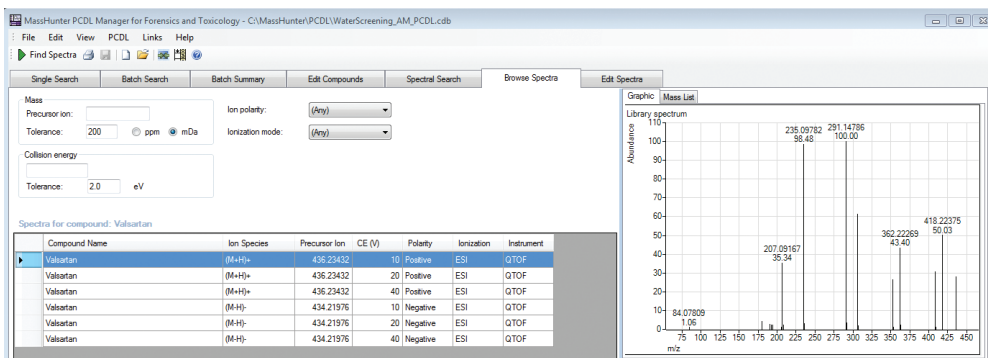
MassHunter PCDL Manager for Forensics and Toxicology - C:\MassHunter\PCDL\WaterScreening_AM_PCDL.cdb

File Edit View PCDL Links Help

Find Spectra

Single Search | Batch Search | Batch Summary | Edit Compounds | Spectral Search | Browse Spectra | Edit Spectra

Mass
Precursor ion:
Tolerance: 200 ppm mDa

Ion polarity: (Any)
Ionization mode: (Any)

Collision energy
Tolerance: 2.0 eV

Spectra for compound: Valsartan

| Compound Name | Ion Species | Precursor Ion | CE (V) | Polarity | Ionization | Instrument |
|---|---|---|---|---|---|---|
| Valsartan | (M+H)+ | 436.23432 | 10 | Positive | ESI | QTOF |
| Valsartan | (M+H)+ | 436.23432 | 20 | Positive | ESI | QTOF |
| Valsartan | (M+H)+ | 436.23432 | 40 | Positive | ESI | QTOF |
| Valsartan | (M-H)- | 434.21976 | 10 | Negative | ESI | QTOF |
| Valsartan | (M-H)- | 434.21976 | 20 | Negative | ESI | QTOF |
| Valsartan | (M-H)- | 434.21976 | 40 | Negative | ESI | QTOF |

Graphic | Mass List

Library spectrum

Abundance

110 100 90 80 70 60 50 40 30 20 10 0

235.09782 98.48
291.14786 100.00
207.09167 35.34
362.22269 43.40
418.22375 50.03
84.07809 1.06

75 100 125 150 175 200 225 250 275 300 325 350 375 400 425 450
m/z